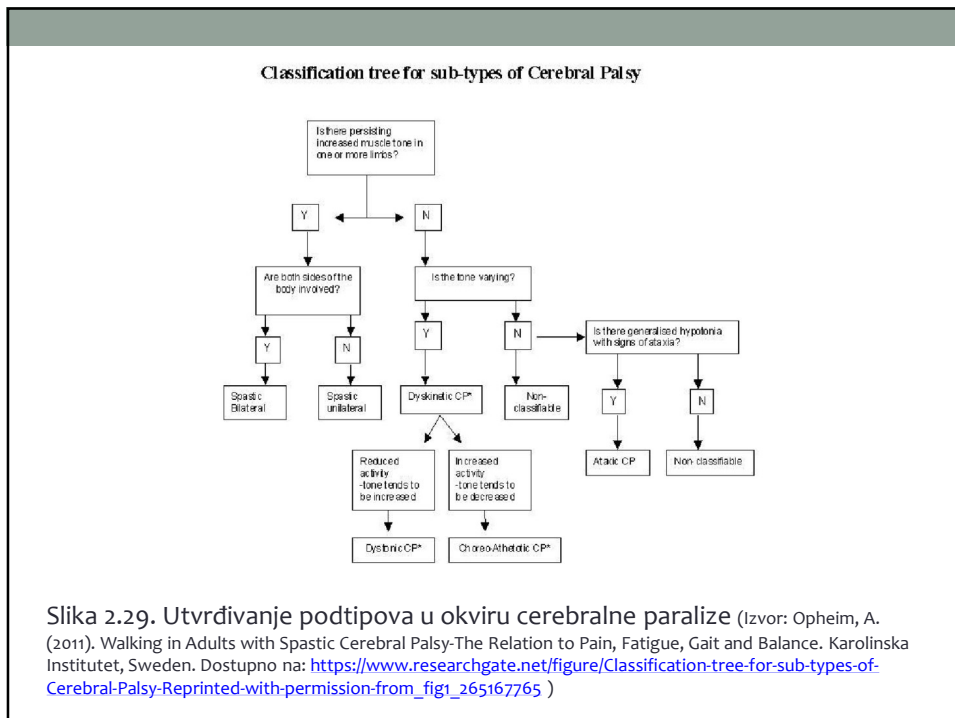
Classification tree for sub-types of Cerebral Palsy

Is there persisting increased muscle tone in one or more limbs?

Y

N

Are both sides of the body involved?

Is the tone varying?

Y

N

Y

N

Is there generalised hypotonia with signs of ataxia?

Spastic Bilateral

Spastic unilateral

Dyskinetic CP*

Non-classifiable

Y

N

Reduced activity -tone tends to be increased

Increased activity -tone tends to be decreased

Ataxic CP

Non-classifiable

Dystonic CP*

Choreo-Athetotic CP*

Slika 2.29. Utvrđivanje podtipova u okviru cerebralne paralize (Izvor: Opheim, A. (2011). Walking in Adults with Spastic Cerebral Palsy-The Relation to Pain, Fatigue, Gait and Balance. Karolinska Institutet, Sweden. Dostupno na: https://www.researchgate.net/figure/Classification-tree-for-sub-types-of-Cerebral-Palsy-Reprinted-with-permission-from_fig1_265167765 )